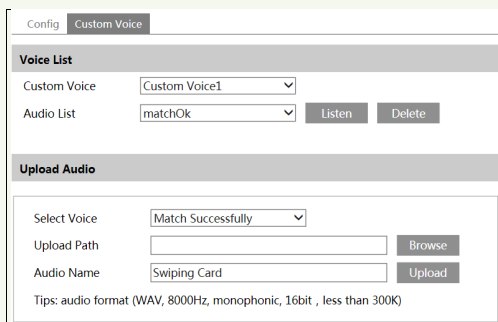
Config Custom Voice

Voice List

Custom Voice Custom Voice1

Audio List matchOk Listen Delete

Upload Audio

Select Voice Match Successfully

Upload Path Browse

Audio Name Swiping Card Upload

Tips: audio format (WAV, 8000Hz, monophonic, 16bit , less than 300K)